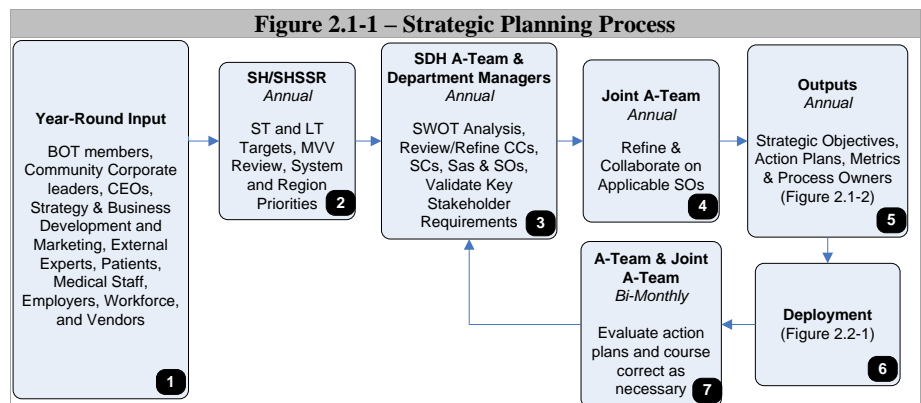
Figure 2.1-1 – Strategic Planning Process

Year-Round Input

BOT members, Community Corporate leaders, CEOs, Strategy & Business Development and Marketing, External Experts, Patients, Medical Staff, Employers, Workforce, and Vendors

1

SH/SHSSR
Annual

ST and LT Targets, MVV Review, System and Region Priorities

2

SDH A-Team & Department Managers
Annual

SWOT Analysis, Review/Refine CCs, SCs, Sas & SOs, Validate Key Stakeholder Requirements

3

Joint A-Team
Annual

Refine & Collaborate on Applicable SOs

4

Outputs
Annual

Strategic Objectives, Action Plans, Metrics & Process Owners (Figure 2.1-2)

5

Deployment
(Figure 2.2-1)

6

A-Team & Joint A-Team
Bi-Monthly

Evaluate action plans and course correct as necessary

7